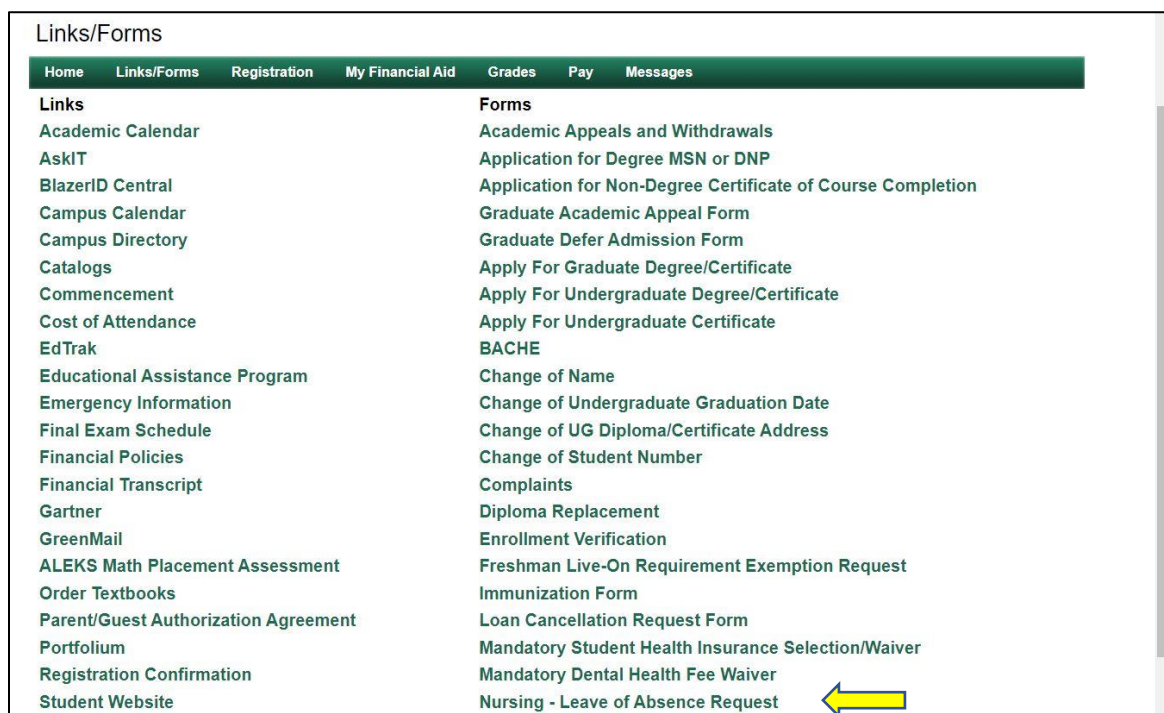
Links/Forms

Home Links/Forms Registration My Financial Aid Grades Pay Messages

Links

Academic Calendar
AskIT
BlazerID Central
Campus Calendar
Campus Directory
Catalogs
Commencement
Cost of Attendance
EdTrak
Educational Assistance Program
Emergency Information
Final Exam Schedule
Financial Policies
Financial Transcript
Gartner
GreenMail
ALEKS Math Placement Assessment
Order Textbooks
Parent/Guest Authorization Agreement
Portfolium
Registration Confirmation
Student Website

Forms

Academic Appeals and Withdrawals
Application for Degree MSN or DNP
Application for Non-Degree Certificate of Course Completion
Graduate Academic Appeal Form
Graduate Defer Admission Form
Apply For Graduate Degree/Certificate
Apply For Undergraduate Degree/Certificate
Apply For Undergraduate Certificate
BACHE
Change of Name
Change of Undergraduate Graduation Date
Change of UG Diploma/Certificate Address
Change of Student Number
Complaints
Diploma Replacement
Enrollment Verification
Freshman Live-On Requirement Exemption Request
Immunization Form
Loan Cancellation Request Form
Mandatory Student Health Insurance Selection/Waiver
Mandatory Dental Health Fee Waiver
Nursing - Leave of Absence Request